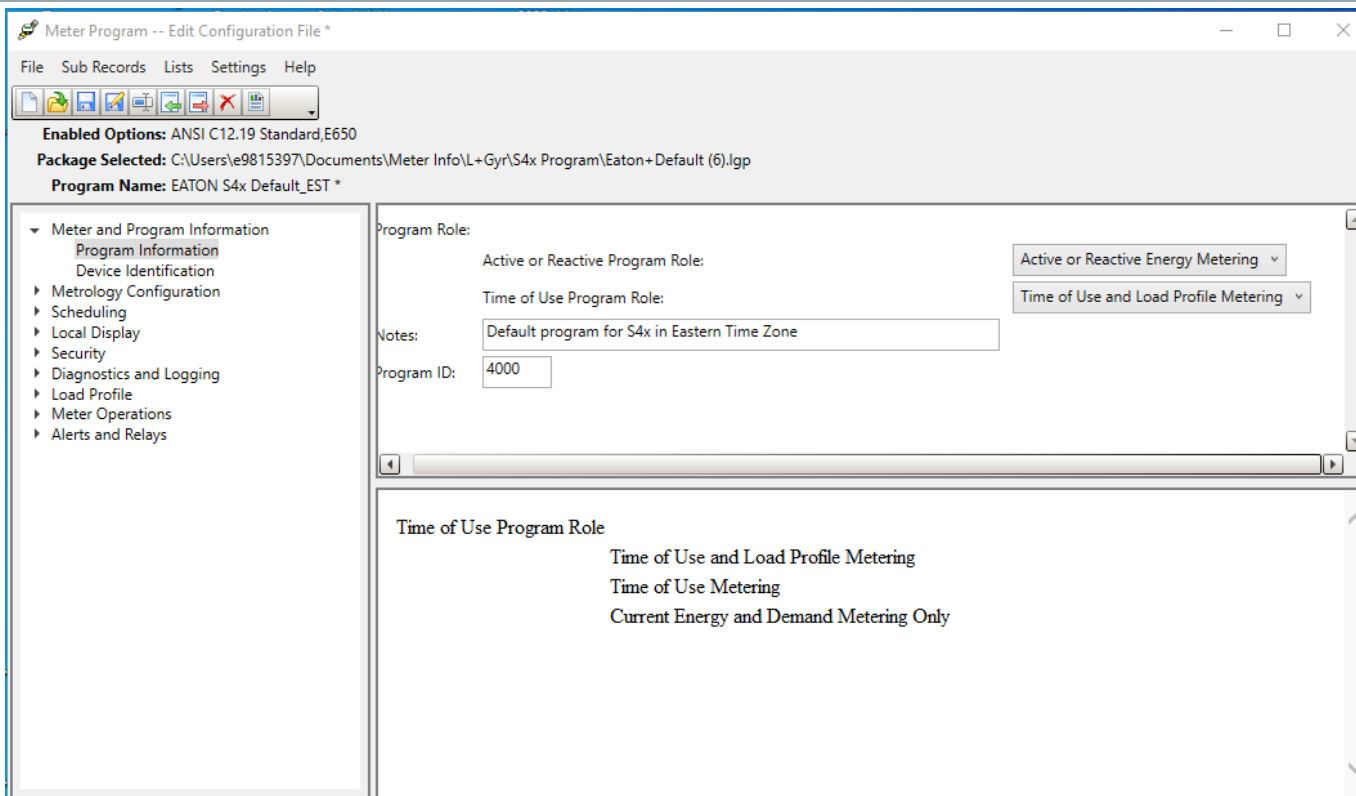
Meter Program -- Edit Configuration File *

File Sub Records Lists Settings Help

Enabled Options: ANSI C12.19 Standard,E650
Package Selected: C:\Users\e9815397\Documents\Meter Info\L+Gyr\S4x Program\Eaton+Default (6).lgp
Program Name: EATON S4x Default_EST *

Meter and Program Information
Program Information
Device Identification
Metrology Configuration
Scheduling
Local Display
Security
Diagnostics and Logging
Load Profile
Meter Operations
Alerts and Relays

Program Role:
Active or Reactive Program Role: Active or Reactive Energy Metering
Time of Use Program Role: Time of Use and Load Profile Metering
Notes: Default program for S4x in Eastern Time Zone
Program ID: 4000

Time of Use Program Role
Time of Use and Load Profile Metering
Time of Use Metering
Current Energy and Demand Metering Only